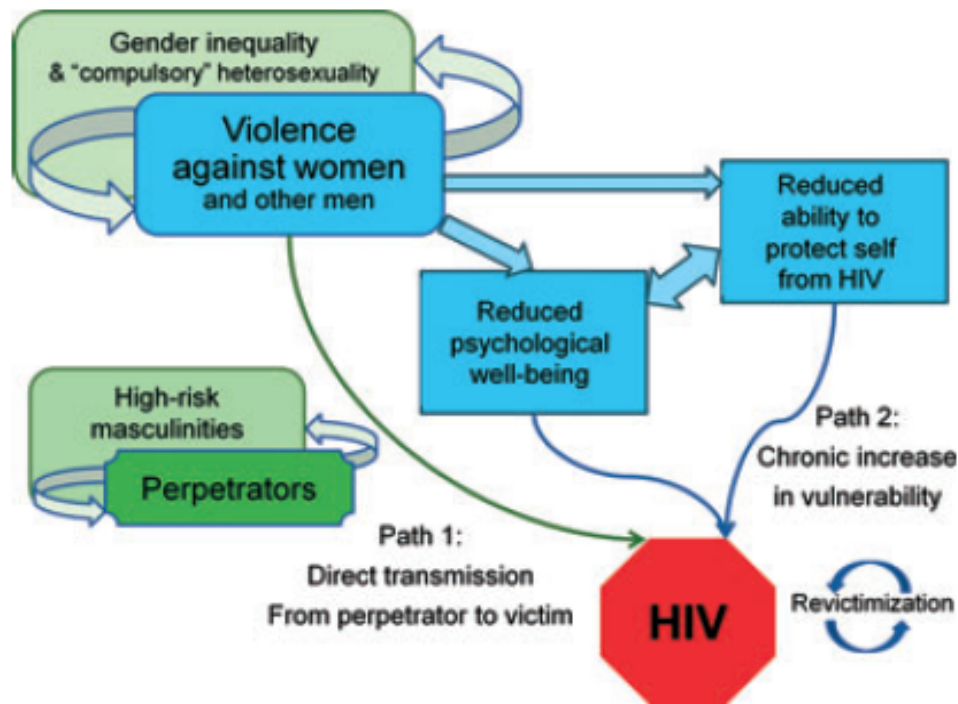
Gender inequality & "compulsory" heterosexuality

Violence against women and other men

Reduced ability to protect self from HIV

Reduced psychological well-being

High-risk masculinities

Perpetrators

Path 2: Chronic increase in vulnerability

Path 1: Direct transmission From perpetrator to victim

HIV

Revictimization